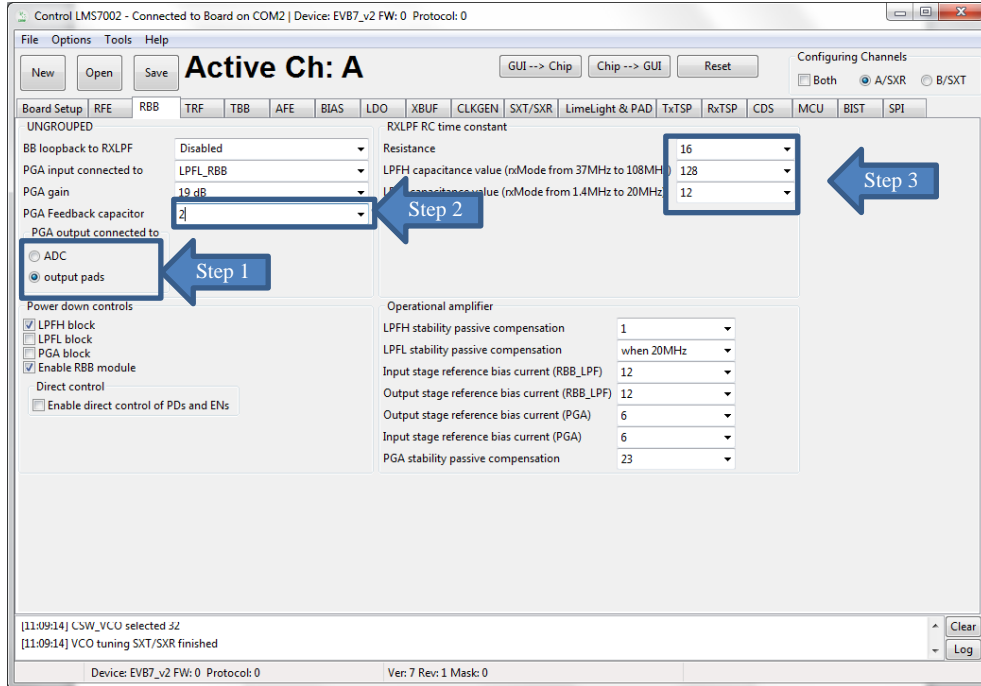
Control LMS7002 - Connected to Board on COM2 | Device: EVB7_v2 FW: 0 Protocol: 0

File Options Tools Help

New Open Save Active Ch: A

GUI --> Chip Chip --> GUI Reset

Configuring Channels
Both A/SXR B/SXT

Board Setup RFE RBB TRF TBB AFE BIAS LDO XBUF CLKGEN SXT/SXR LimeLight & PAD TxTSP RxTSP CDS MCU BIST SPI

UNGROUPED
BB loopback to RXLPF Disabled
PGA input connected to LPFL_RBB
PGA gain 19 dB
PGA Feedback capacitor 2
PGA output connected to
ADC
output pads

Step 1

Step 2

RXLPF RC time constant
Resistance 16
LPFH capacitance value (rxMode from 37MHz to 108MH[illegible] 128
L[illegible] capacitance value (rxMode from 1.4MHz to 20MHz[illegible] 12

Step 3

Power down controls
LPFH block
LPFL block
PGA block
Enable RBB module
Direct control
Enable direct control of PDs and ENs

Operational amplifier
LPFH stability passive compensation 1
LPFL stability passive compensation when 20MHz
Input stage reference bias current (RBB_LPF) 12
Output stage reference bias current (RBB_LPF) 12
Output stage reference bias current (PGA) 6
Input stage reference bias current (PGA) 6
PGA stability passive compensation 23

[11:09:14] CSW_VCO selected 32
[11:09:14] VCO tuning SXT/SXR finished

Clear
Log

Device: EVB7_v2 FW: 0 Protocol: 0
Ver: 7 Rev: 1 Mask: 0